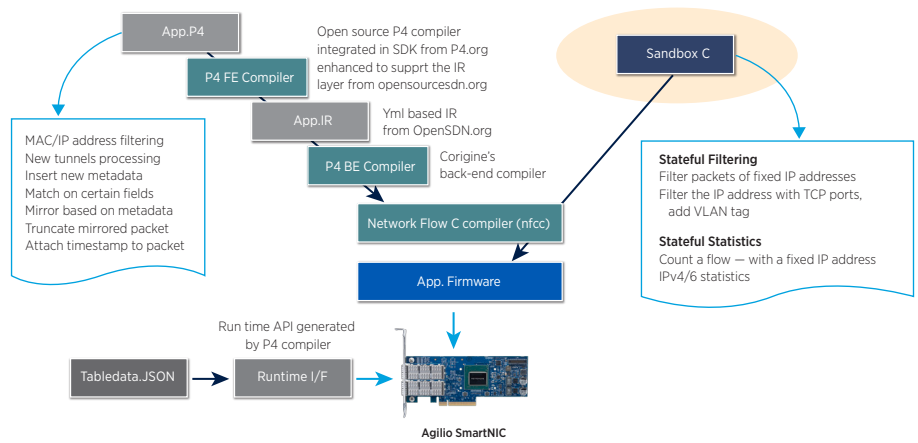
App.P4

Open source P4 compiler integrated in SDK from P4.org enhanced to supprt the IR layer from opensourcesdn.org

P4 FE Compiler

App.IR

Yml based IR from OpenSDN.org

P4 BE Compiler

Corigine's back-end compiler

Sandbox C

MAC/IP address filtering
New tunnels processing
Insert new metadata
Match on certain fields
Mirror based on metadata
Truncate mirrored packet
Attach timestamp to packet

Network Flow C compiler (nfcc)

App. Firmware

Stateful Filtering
Filter packets of fixed IP addresses
Filter the IP address with TCP ports, add VLAN tag

Stateful Statistics
Count a flow — with a fixed IP address
IPv4/6 statistics

Run time API generated by P4 compiler

Tabledata.JSON

Runtime I/F

Agilio SmartNIC